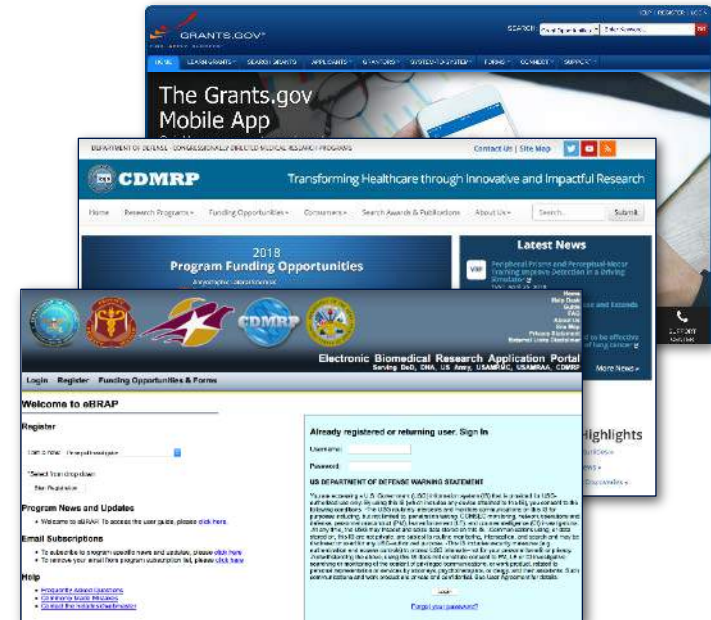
GRANTS.GOV

SEARCH:

HOME LEARN GRANTS SEARCH GRANTS APPLICANTS GRANTORS SYSTEM-TO-SYSTEM FORMS CONNECT SUPPORT

The Grants.gov Mobile App

DEPARTMENT OF DEFENSE - CONGRESSIONALLY DIRECTED MEDICAL RESEARCH PROGRAMS

Contact Us | Site Map

CDMRP

Transforming Healthcare through Innovative and Impactful Research

Home Research Programs Funding Opportunities Consumers Search Awards & Publications About Us Search... Submit

2018 Program Funding Opportunities

Latest News

Peripheral Prisms and Perceptual-Motor Training Improve Detection in a Driving Simulator

Highlights

More News »

SUPPORT

Home Help Desk Guide FAQ About Us Site Map Privacy Statement

Electronic Biomedical Research Application Portal

Serving DoD, DHA, US Army, USAMRMC, USAMRAA, CDMRP

Login Register Funding Opportunities & Forms

Welcome to eBRAP

Register

*Select from drop down

Program News and Updates

• Welcome to eBRAP. To access the user guide, please click here.

Email Subscriptions

• To subscribe to a program specific news and updates, please click here
• To remove your email from program subscription list, please click here

Help

• Frequently Asked Questions
• Common Error Messages
• Contact the Help Desk

Already registered or returning user. Sign In

Username:

Password:

US DEPARTMENT OF DEFENSE WARNING STATEMENT

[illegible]

Login

Forgot your password?